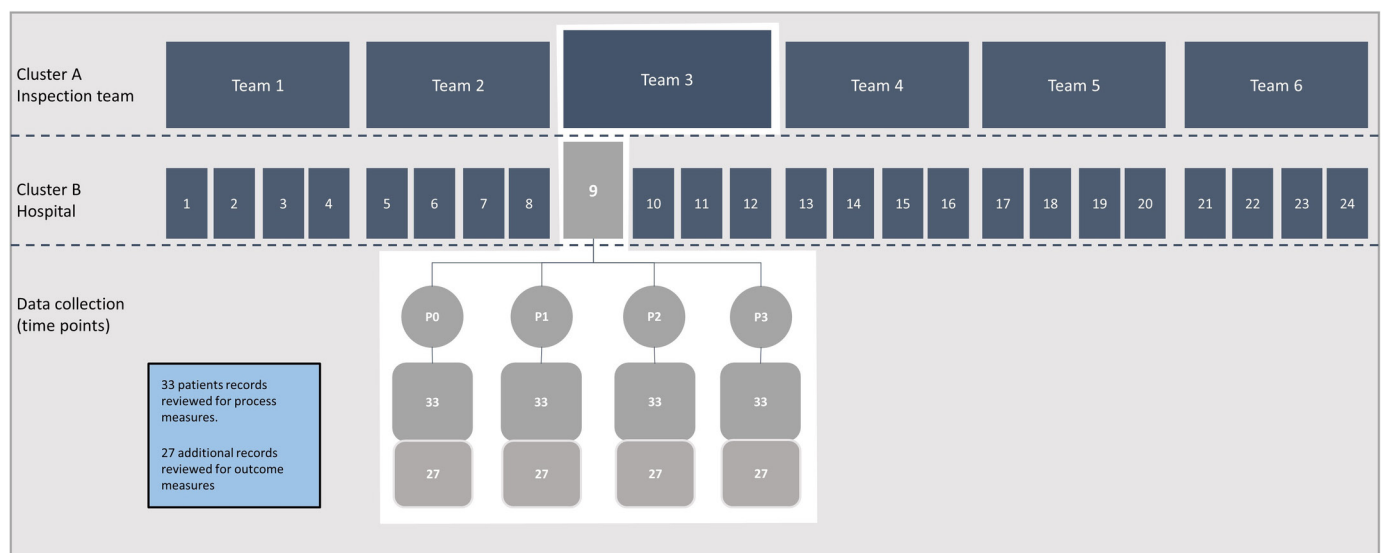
Cluster A
Inspection team

Team 1

Team 2

Team 3

Team 4

Team 5

Team 6

Cluster B
Hospital

1 2 3 4 5 6 7 8 9 10 11 12 13 14 15 16 17 18 19 20 21 22 23 24

Data collection
(time points)

P0 P1 P2 P3

33 33 33 33

27 27 27 27

33 patients records reviewed for process measures.

27 additional records reviewed for outcome measures